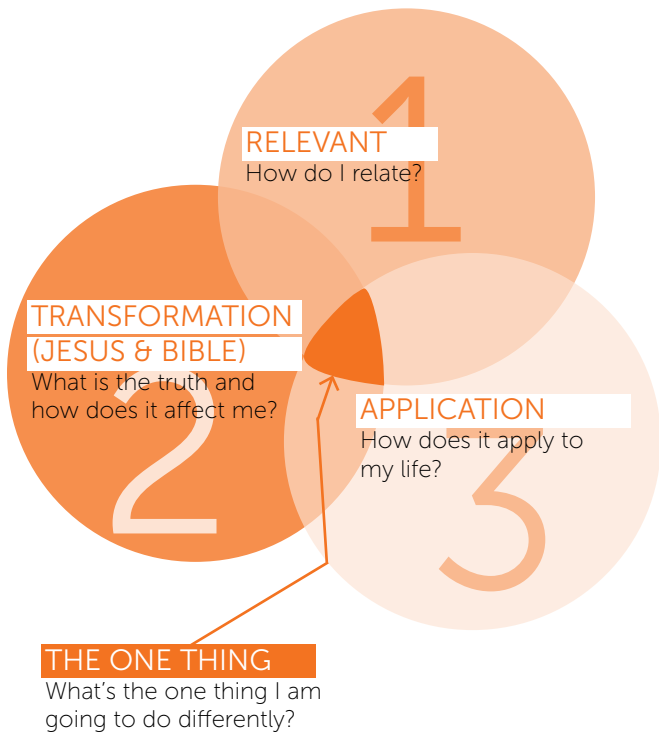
1
RELEVANT
How do I relate?

TRANSFORMATION
(JESUS & BIBLE)
What is the truth and how does it affect me?
2

APPLICATION
How does it apply to my life?
3

THE ONE THING
What's the one thing I am going to do differently?